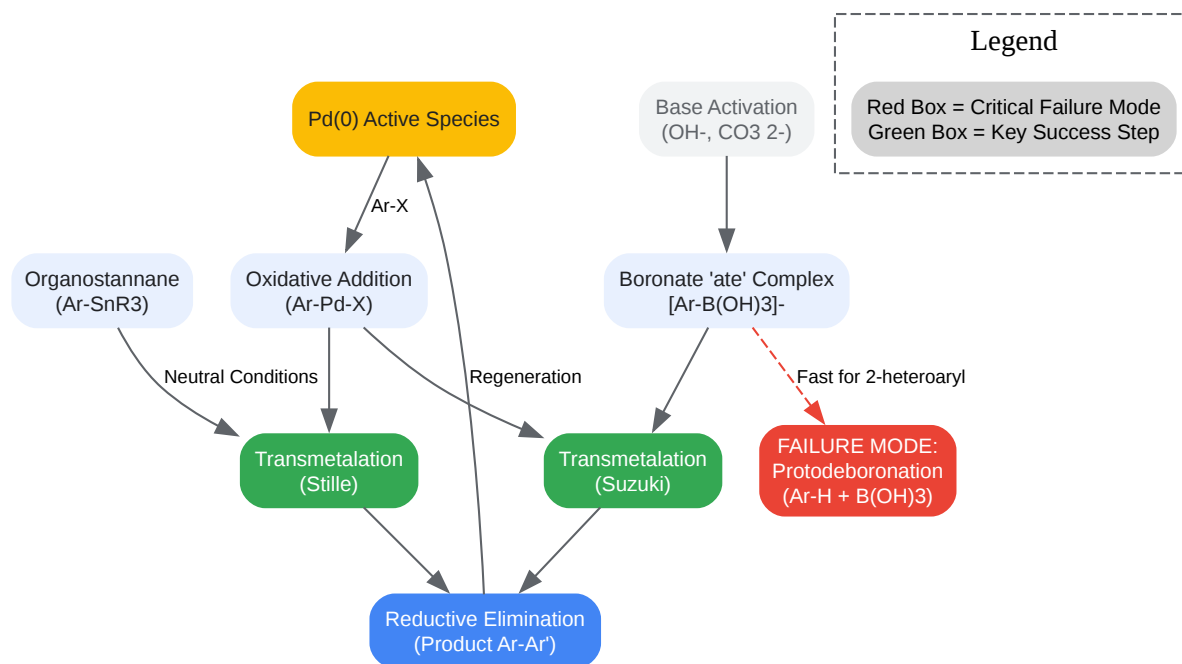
Legend

Red Box = Critical Failure Mode
Green Box = Key Success Step

Pd(0) Active Species

Base Activation
(OH-, CO3 2-)

Ar-X

Organostannane
(Ar-SnR3)

Oxidative Addition
(Ar-Pd-X)

Boronate 'ate' Complex
[Ar-B(OH)3]-

Neutral Conditions

Regeneration

Fast for 2-heteroaryl

Transmetalation
(Stille)

Transmetalation
(Suzuki)

FAILURE MODE:
Protodeboronation
(Ar-H + B(OH)3)

Reductive Elimination
(Product Ar-Ar')